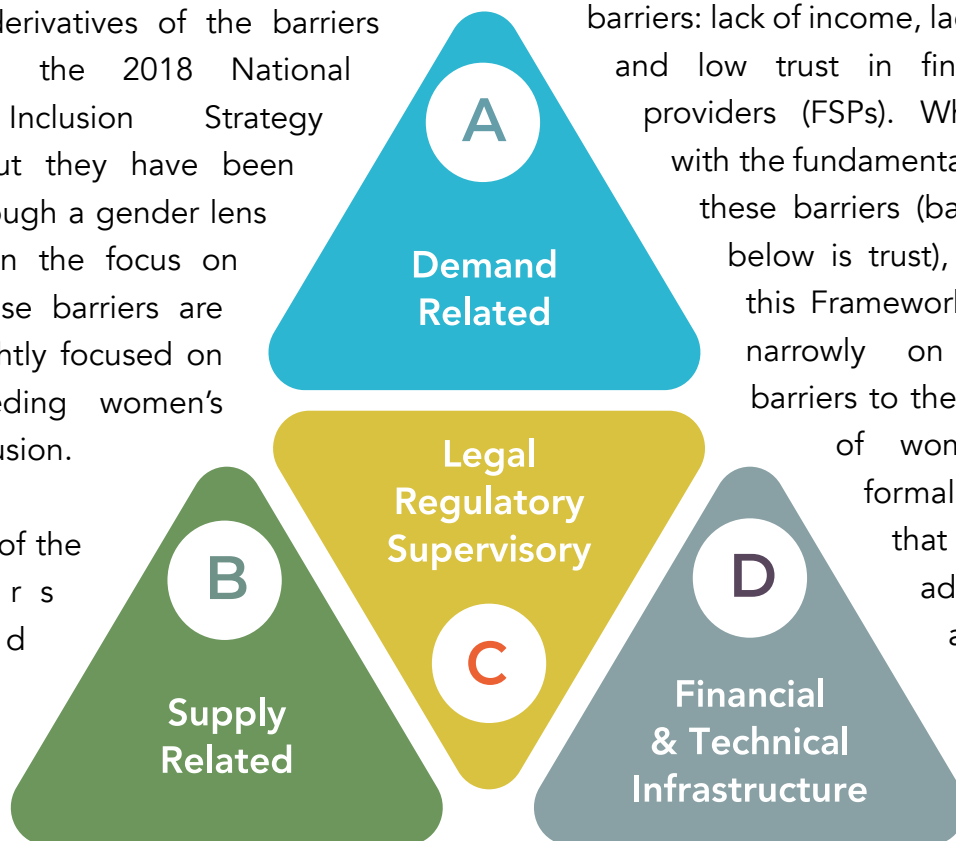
lerivatives of the barriers the 2018 National Inclusion Strategy ut they have been ough a gender lens n the focus on se barriers are ntly focused on eding women's usion.

of the r s d

A

Demand Related

Legal Regulatory Supervisory

B

Supply Related

C

D

Financial & Technical Infrastructure

barriers: lack of income, lac and low trust in fin providers (FSPs). Wh with the fundamenta these barriers (ba below is trust), this Framework narrowly on barriers to the of wom formal that ad a